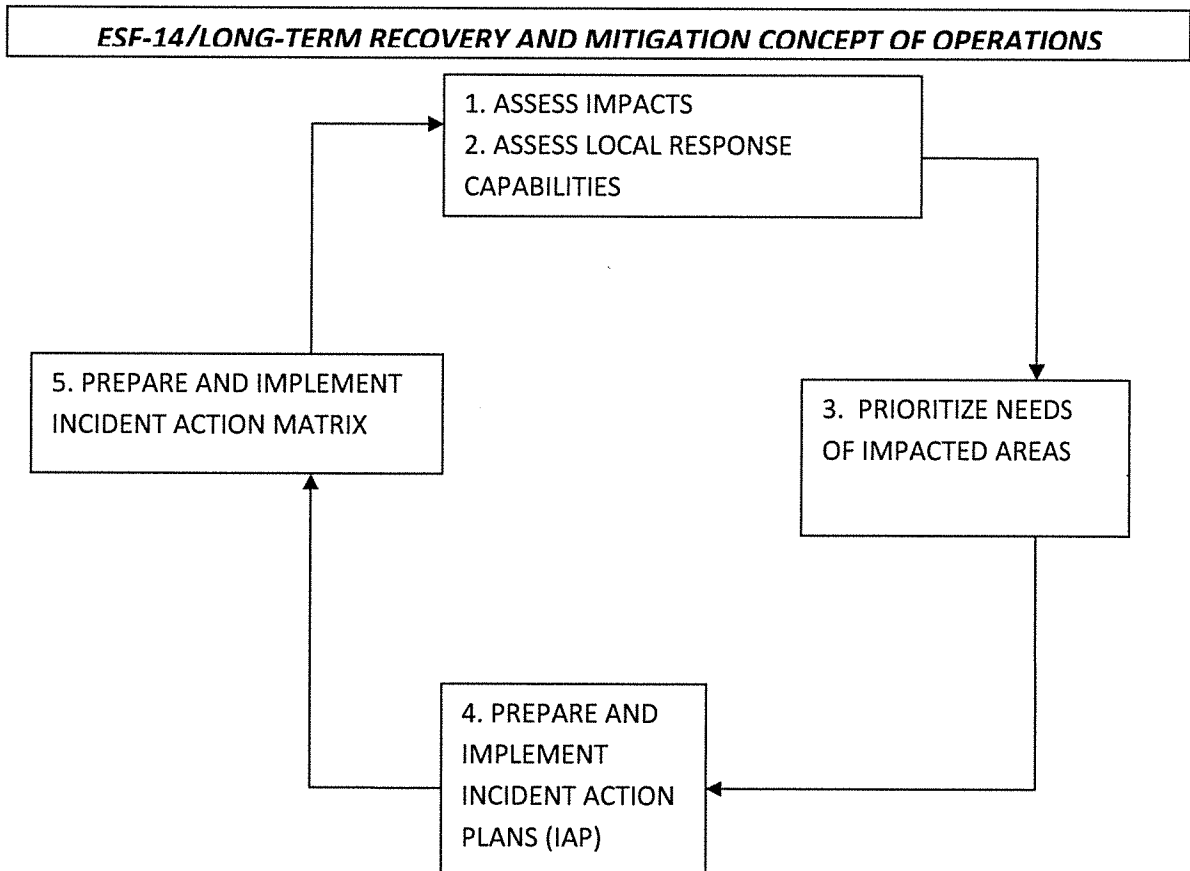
ESF-14/LONG-TERM RECOVERY AND MITIGATION CONCEPT OF OPERATIONS

1. ASSESS IMPACTS
2. ASSESS LOCAL RESPONSE CAPABILITIES

3. PRIORITIZE NEEDS OF IMPACTED AREAS

4. PREPARE AND IMPLEMENT INCIDENT ACTION PLANS (IAP)

5. PREPARE AND IMPLEMENT INCIDENT ACTION MATRIX